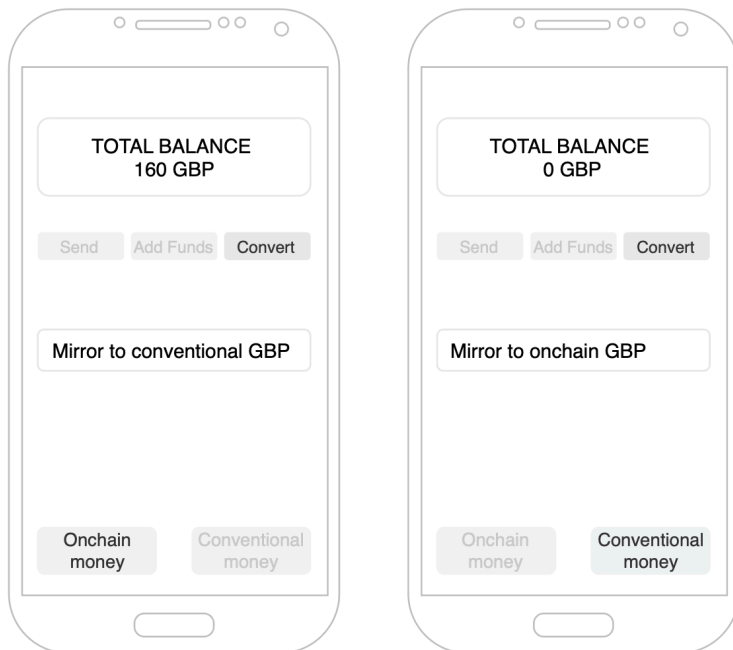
TOTAL BALANCE
160 GBP

Send | Add Funds | Convert

Mirror to conventional GBP

Onchain money | Conventional money

TOTAL BALANCE
0 GBP

Send | Add Funds | Convert

Mirror to onchain GBP

Onchain money | Conventional money